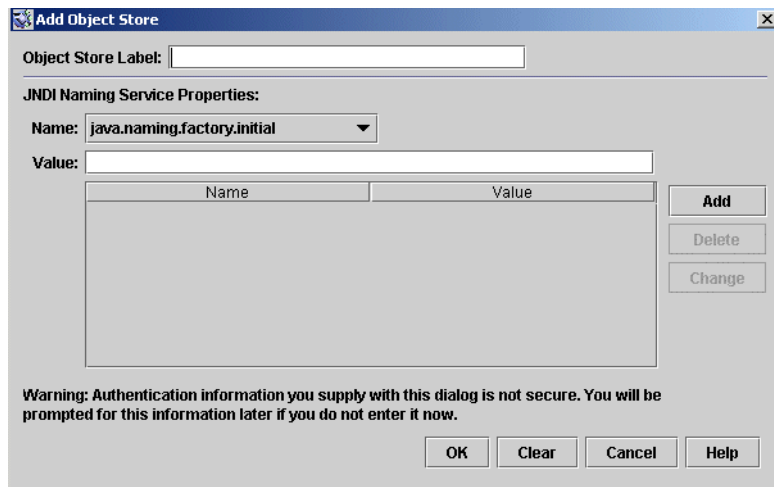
Add Object Store

Object Store Label:

JNDI Naming Service Properties:

Name: java.naming.factory.initial

Value:

| Name | Value |
|---|---|

Add

Delete

Change

Warning: Authentication information you supply with this dialog is not secure. You will be prompted for this information later if you do not enter it now.

OK Clear Cancel Help